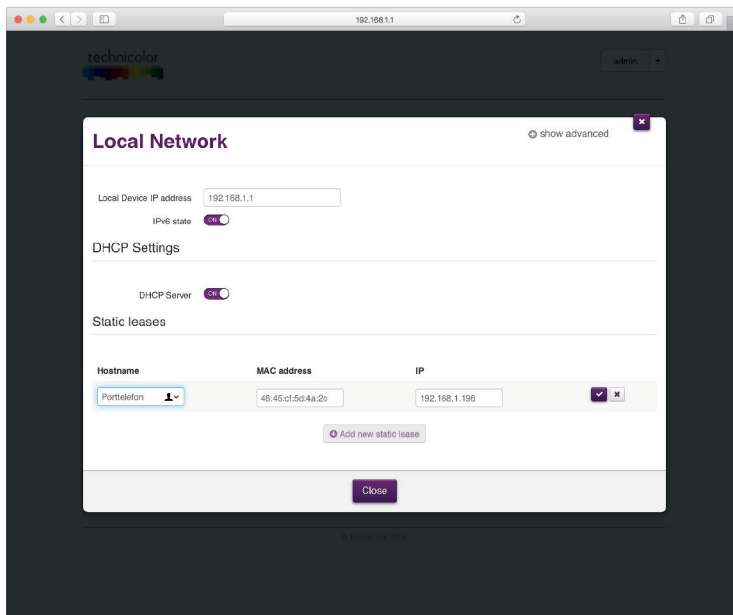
192.168.1.1

technicolor

admin

Local Network

show advanced

Local Device IP address 192.168.1.1

IPv6 state ON

DHCP Settings

DHCP Server ON

Static leases

| Hostname | MAC address | IP |
|---|---|---|
| Porttelefon | 48:45:cf:5d:4a:2c | 192.168.1.196 |

Add new static lease

Close

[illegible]